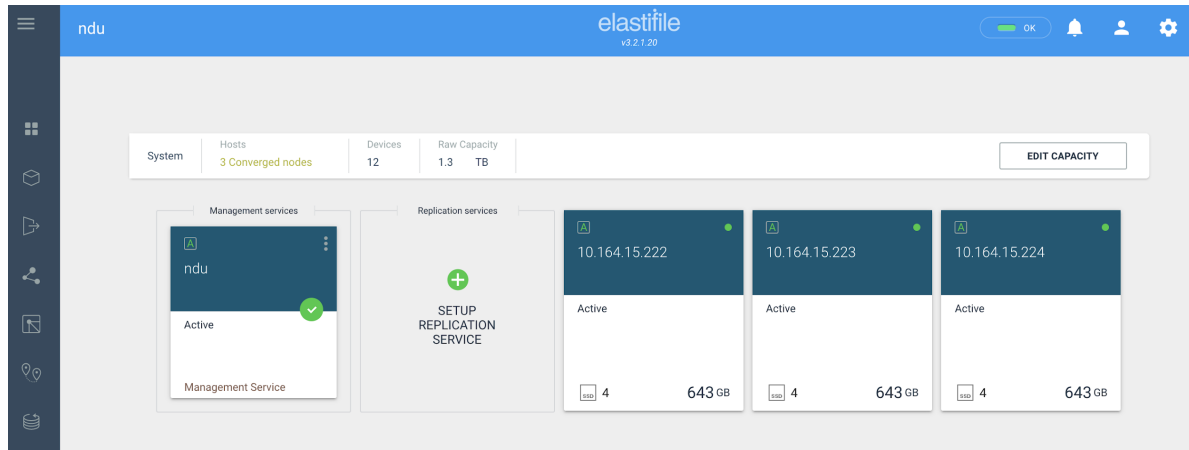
ndu

elastifile
v3.2.1.20

OK

System

Hosts
3 Converged nodes

Devices
12

Raw Capacity
1.3 TB

EDIT CAPACITY

Management services

A
ndu

Active

Management Service

Replication services

SETUP REPLICATION SERVICE

A
10.164.15.222

Active

SSD 4
643 GB

A
10.164.15.223

Active

SSD 4
643 GB

A
10.164.15.224

Active

SSD 4
643 GB